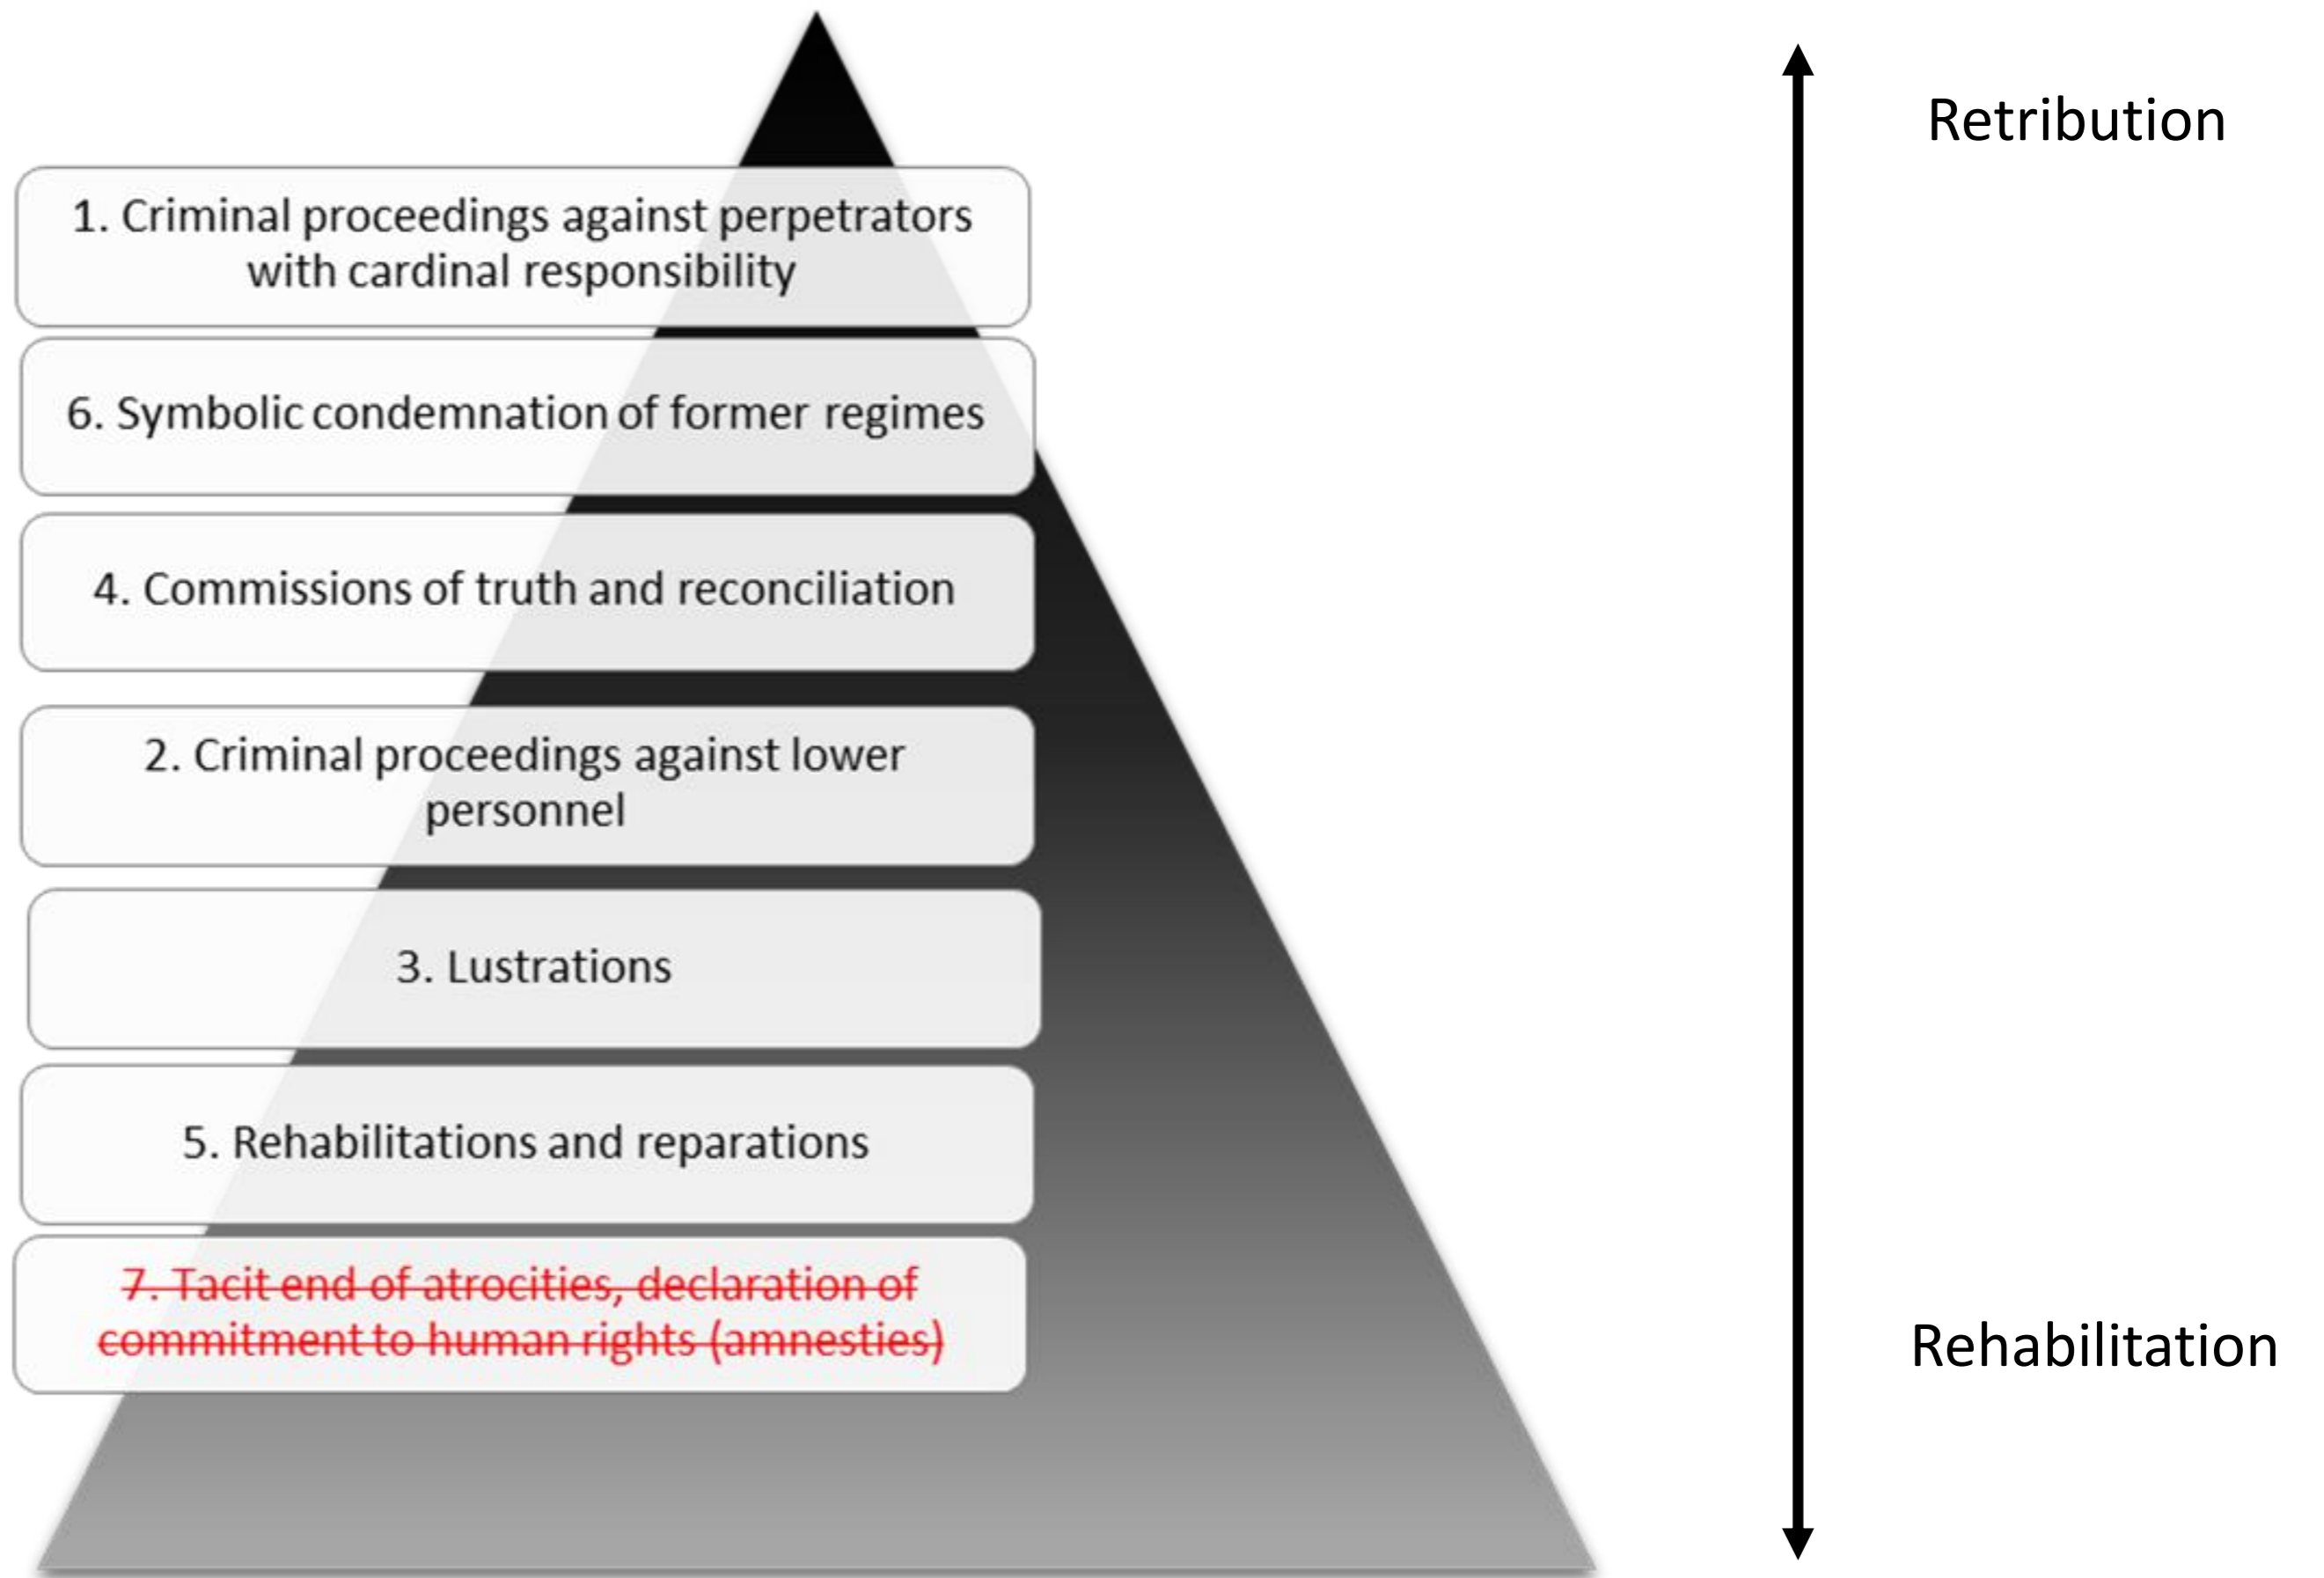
1. Criminal proceedings against perpetrators with cardinal responsibility

Retribution

6. Symbolic condemnation of former regimes

4. Commissions of truth and reconciliation

2. Criminal proceedings against lower personnel

3. Lustrations

5. Rehabilitations and reparations

~~7. Tacit end of atrocities, declaration of commitment to human rights (amnesties)~~

Rehabilitation